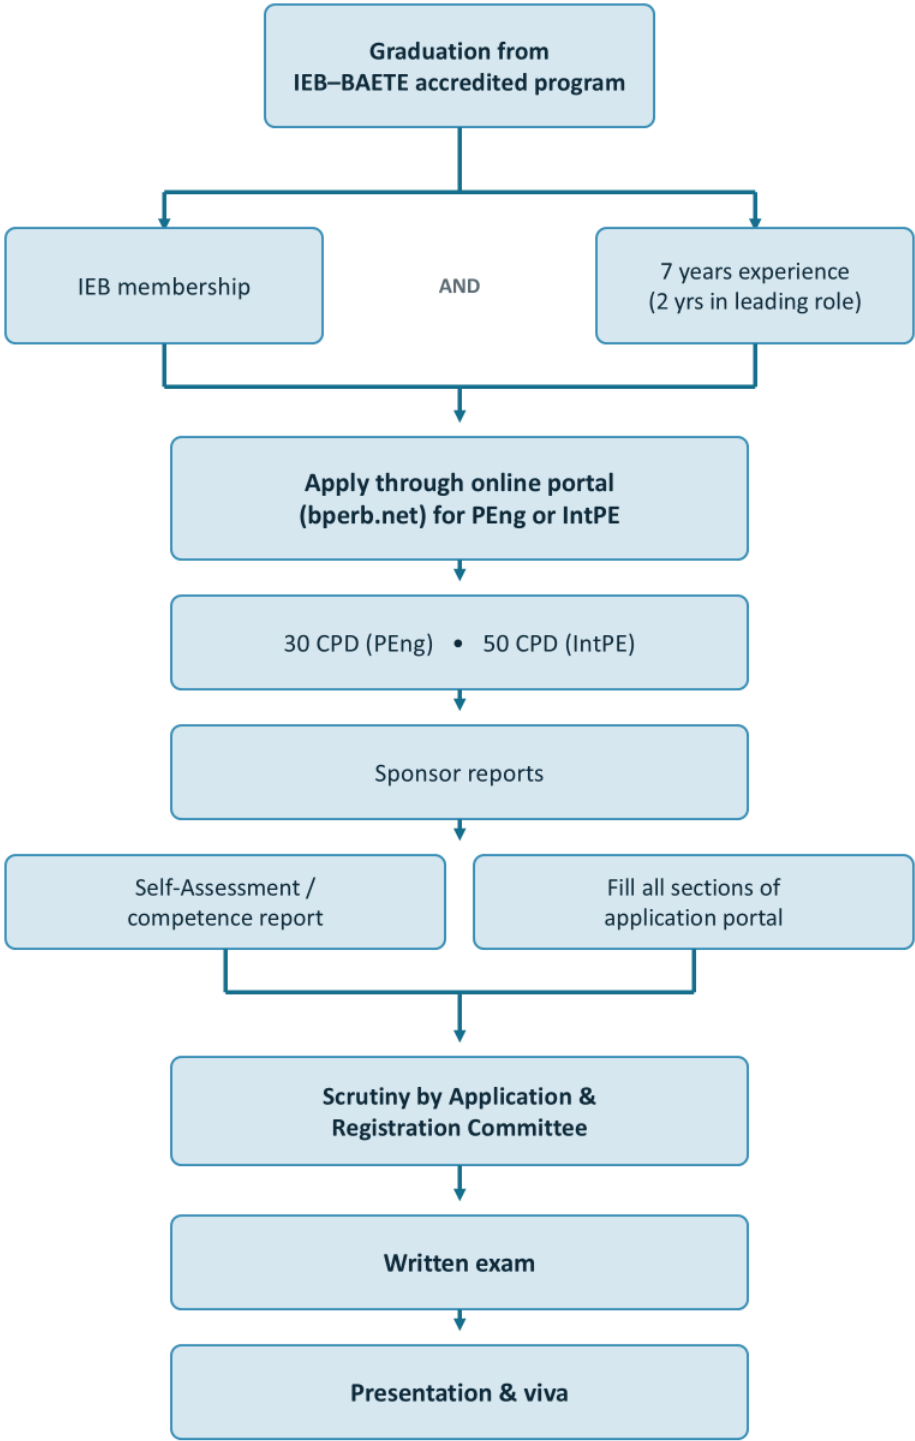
Graduation from IEB–BAETE accredited program

IEB membership

AND

7 years experience (2 yrs in leading role)

Apply through online portal (bperb.net) for PEng or IntPE

30 CPD (PEng) • 50 CPD (IntPE)

Sponsor reports

Self-Assessment / competence report

Fill all sections of application portal

Scrutiny by Application & Registration Committee

Written exam

Presentation & viva